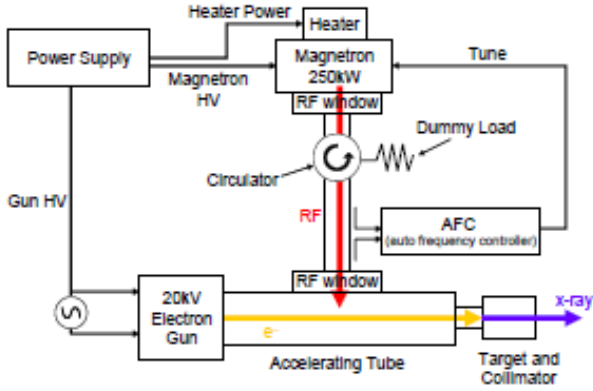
Heater Power
Heater
Power Supply
Magnetron 250kW
Tune
Magnetron HV
RF window
Dummy Load
Circulator
Gun HV
RF
AFC
(auto frequency controller)
RF window
20kV Electron Gun
$e^-$
x-ray
Accelerating Tube
Target and Collimator